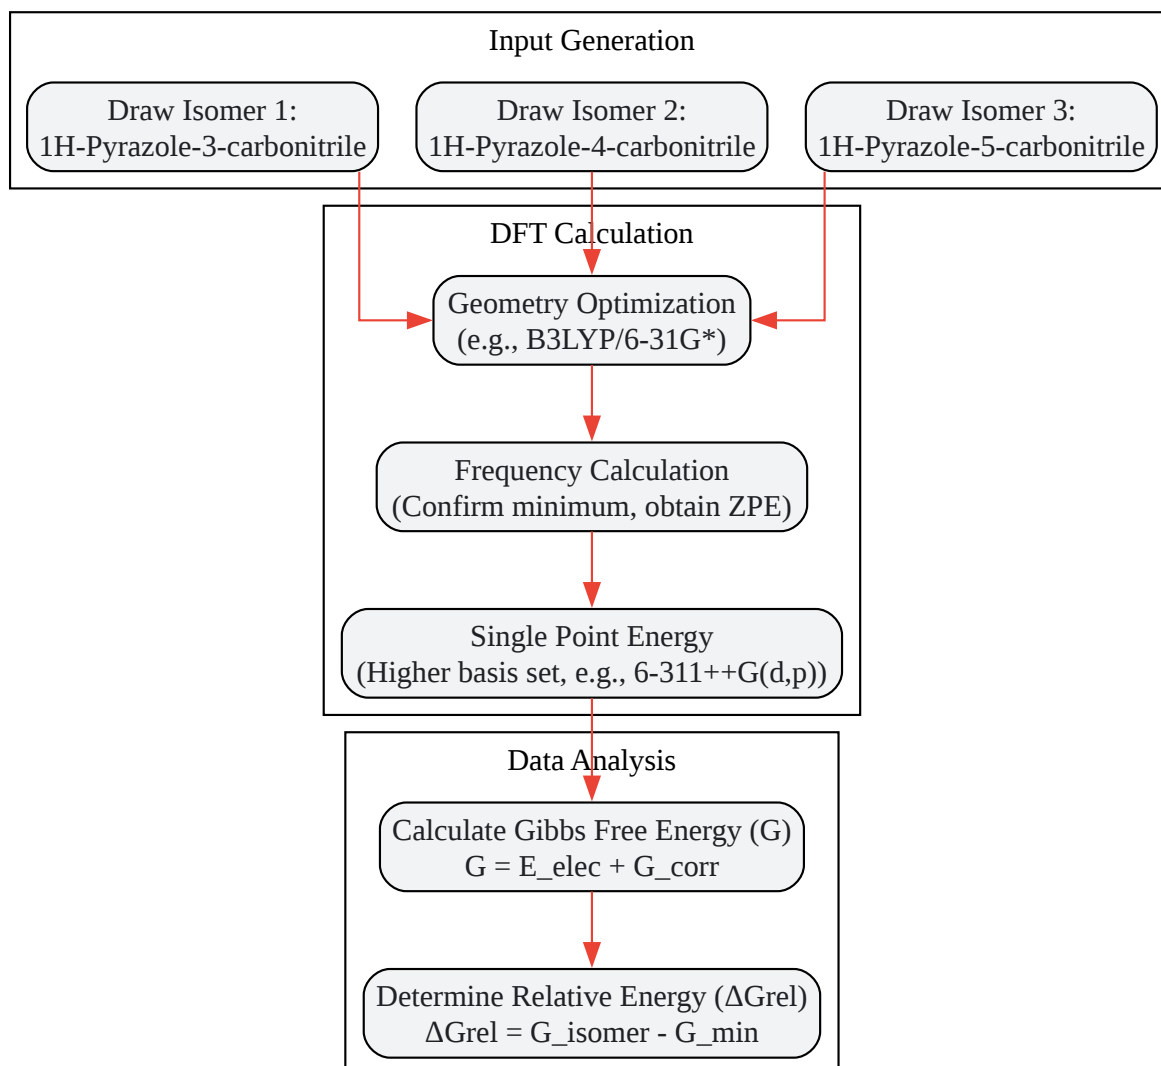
Input Generation

Draw Isomer 1:
1H-Pyrazole-3-carbonitrile

Draw Isomer 2:
1H-Pyrazole-4-carbonitrile

Draw Isomer 3:
1H-Pyrazole-5-carbonitrile

DFT Calculation

Geometry Optimization
(e.g., B3LYP/6-31G*)

Frequency Calculation
(Confirm minimum, obtain ZPE)

Single Point Energy
(Higher basis set, e.g., 6-311++G(d,p))

Data Analysis

Calculate Gibbs Free Energy (G)
G = E_elec + G_corr

Determine Relative Energy (ΔGrel)
ΔGrel = G_isomer - G_min